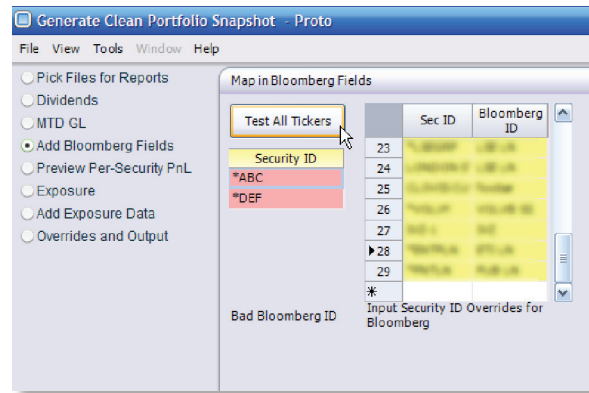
Generate Clean Portfolio Snapshot - Proto

File View Tools Window Help

Pick Files for Reports
Dividends
MTD GL
Add Bloomberg Fields
Preview Per-Security PnL
Exposure
Add Exposure Data
Overrides and Output

Map in Bloomberg Fields

Test All Tickers

| Security ID |
|---|
| *ABC |
| *DEF |

Bad Bloomberg ID

| | Sec ID | Bloomberg ID |
|---|---|---|
| 23 | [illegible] | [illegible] |
| 24 | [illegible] | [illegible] |
| 25 | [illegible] | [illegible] |
| 26 | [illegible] | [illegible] |
| 27 | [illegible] | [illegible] |
| 28 | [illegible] | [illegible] |
| 29 | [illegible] | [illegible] |
| * | | |

Input Security ID Overrides for Bloomberg